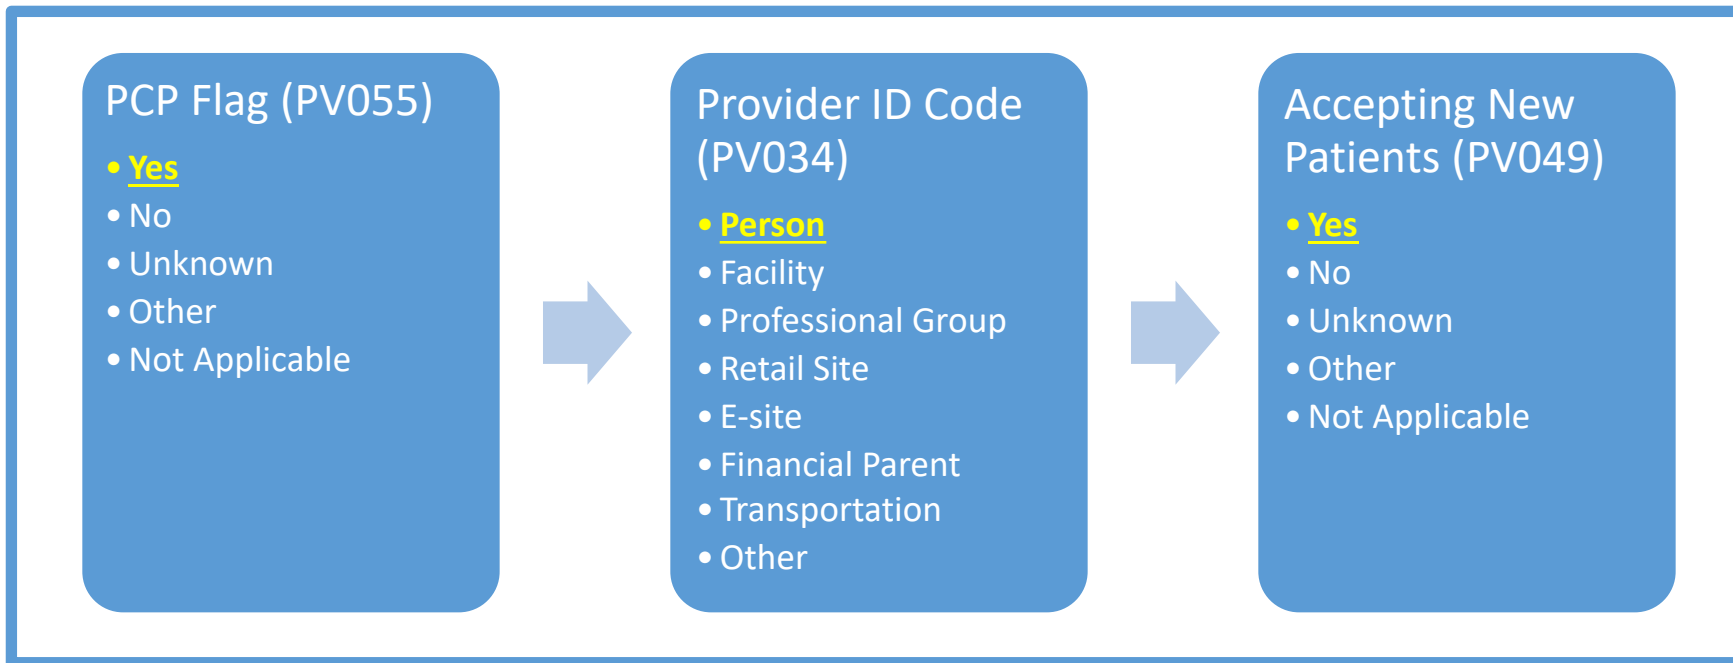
PCP Flag (PV055)

- Yes
- No
- Unknown
- Other
- Not Applicable

Provider ID Code (PV034)

- Person
- Facility
- Professional Group
- Retail Site
- E-site
- Financial Parent
- Transportation
- Other

Accepting New Patients (PV049)

- Yes
- No
- Unknown
- Other
- Not Applicable